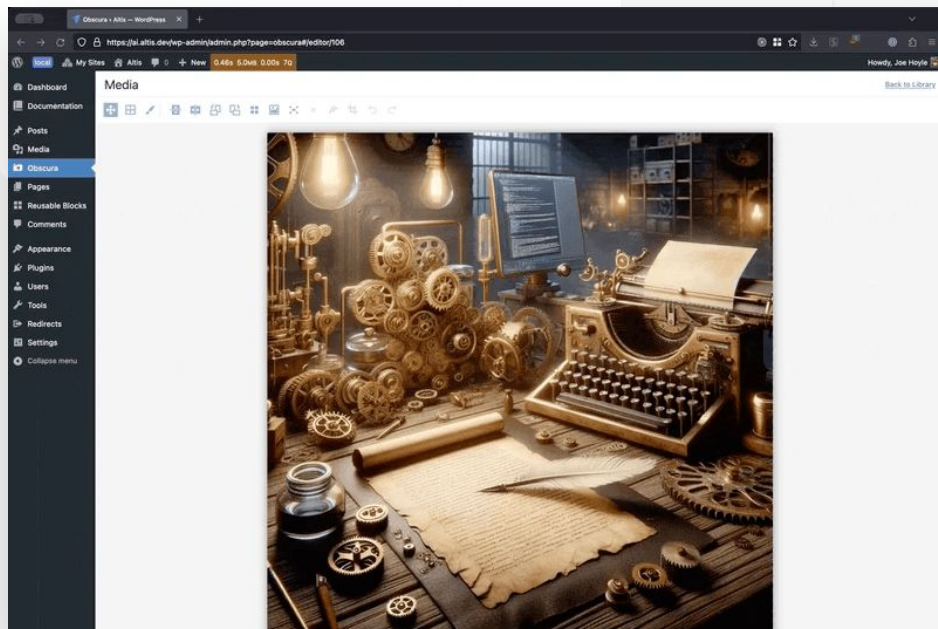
Obscura ‹ Altis — WordPress

https://ai.altis.dev/wp-admin/admin.php?page=obscura#/editor/106

local My Sites Altis 0 + New 0.46s 5.0MB 0.00s 7Q

Howdy, Joe Hoyle

Dashboard
Documentation
Posts
Media
Obscura
Pages
Reusable Blocks
Comments
Appearance
Plugins
Users
Tools
Redirects
Settings
Collapse menu

Media

Back to Library